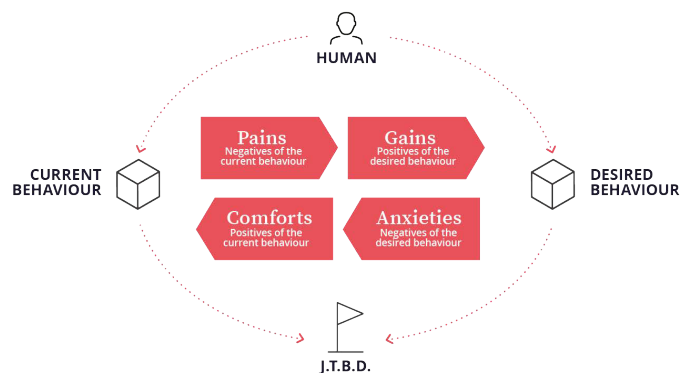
HUMAN

CURRENT BEHAVIOUR

Pains
Negatives of the current behaviour

Gains
Positives of the desired behaviour

Comforts
Positives of the current behaviour

Anxieties
Negatives of the desired behaviour

DESIRED BEHAVIOUR

J.T.B.D.